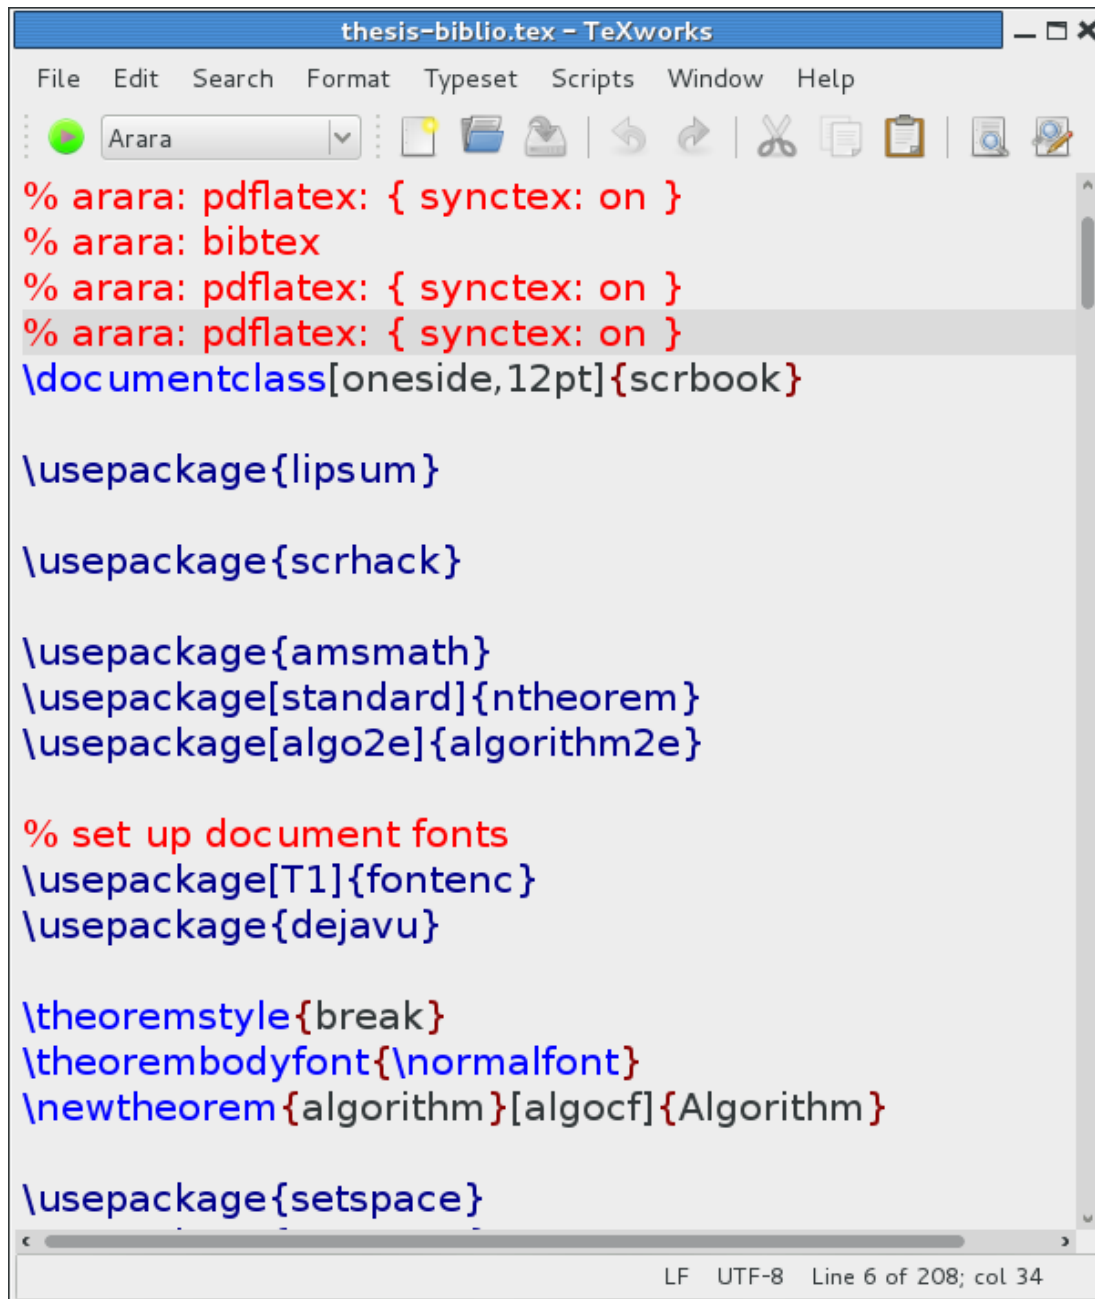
thesis-biblio.tex - TeXworks

File Edit Search Format Typeset Scripts Window Help

Arara

% arara: pdflatex: { synctex: on }
% arara: bibtex
% arara: pdflatex: { synctex: on }
% arara: pdflatex: { synctex: on }
\documentclass[oneside,12pt]{scrbook}

\usepackage{lipsum}

\usepackage{scrhack}

\usepackage{amsmath}
\usepackage[standard]{ntheorem}
\usepackage[algo2e]{algorithm2e}

% set up document fonts
\usepackage[T1]{fontenc}
\usepackage{dejavu}

\theoremstyle{break}
\theorembodyfont{\normalfont}
\newtheorem{algorithm}[algocf]{Algorithm}

\usepackage{setspace}

LF UTF-8 Line 6 of 208; col 34